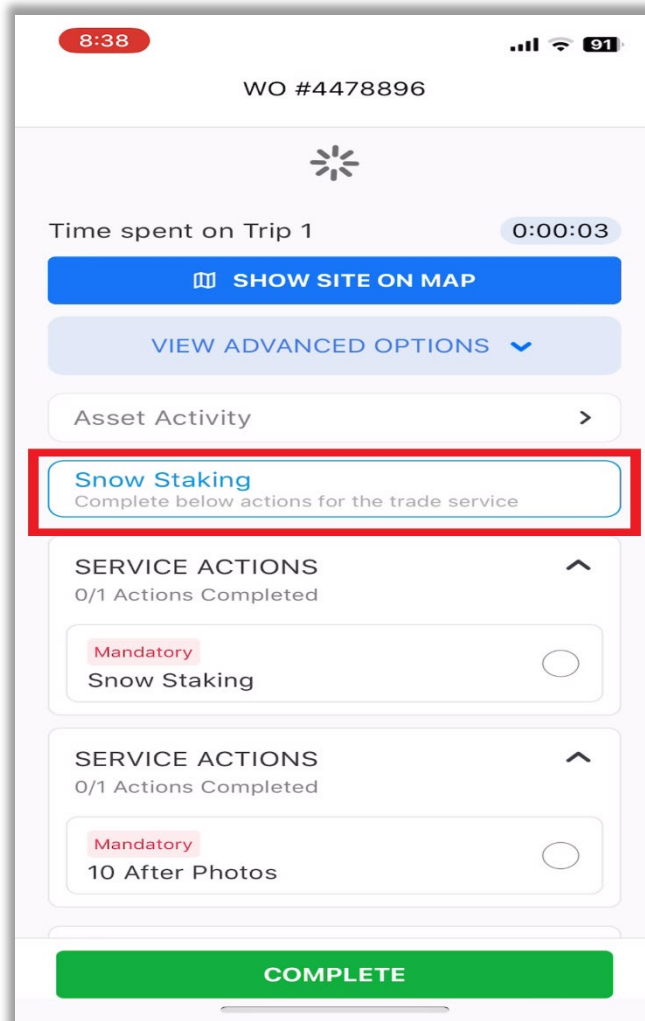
8:38

91

WO #4478896

Time spent on Trip 1

0:00:03

SHOW SITE ON MAP

VIEW ADVANCED OPTIONS

Asset Activity

Snow Staking
Complete below actions for the trade service

SERVICE ACTIONS
0/1 Actions Completed

Mandatory
Snow Staking

SERVICE ACTIONS
0/1 Actions Completed

Mandatory
10 After Photos

COMPLETE